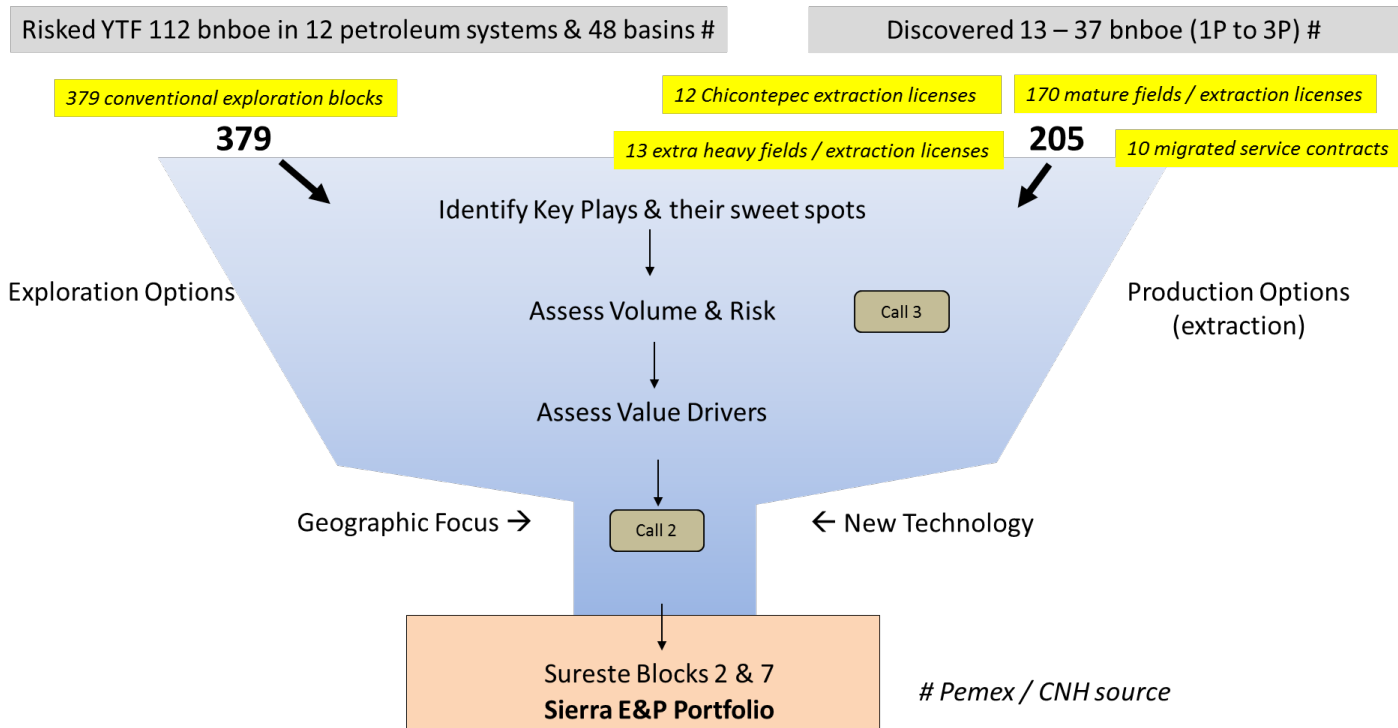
Risked YTF 112 bnboe in 12 petroleum systems & 48 basins #

Discovered 13 – 37 bnboe (1P to 3P) #

379 conventional exploration blocks

379

12 Chicontepec extraction licenses

170 mature fields / extraction licenses

13 extra heavy fields / extraction licenses

205

10 migrated service contracts

Identify Key Plays & their sweet spots

Exploration Options

Assess Volume & Risk

Call 3

Production Options (extraction)

Assess Value Drivers

Geographic Focus →

Call 2

← New Technology

Sureste Blocks 2 & 7
**Sierra E&P Portfolio**

# Pemex / CNH source